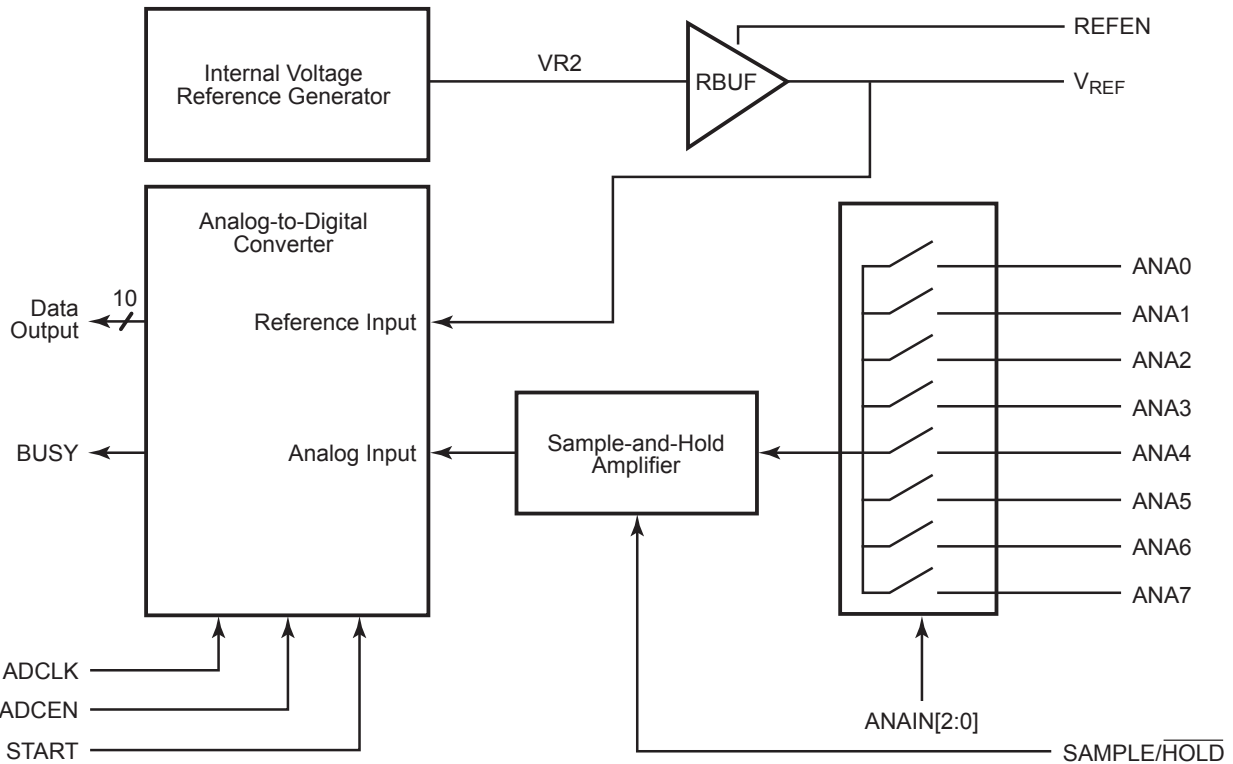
Internal Voltage Reference Generator

VR2

RBUF

REFEN

$V_{REF}$

Analog-to-Digital Converter

Data Output

10

Reference Input

BUSY

Analog Input

Sample-and-Hold Amplifier

ANA0

ANA1

ANA2

ANA3

ANA4

ANA5

ANA6

ANA7

ADCLK

ADCEN

START

ANAIN[2:0]

SAMPLE/$\overline{HOLD}$